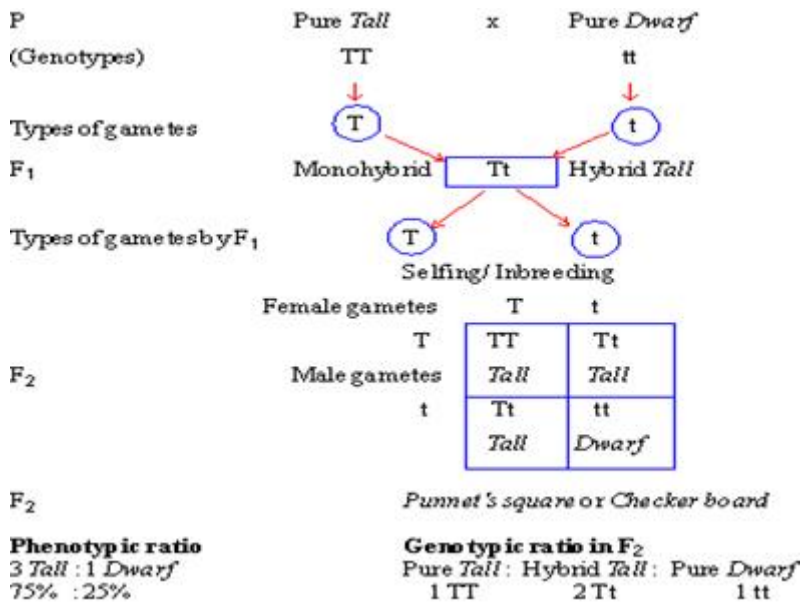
P Pure Tall x Pure Dwarf

(Genotypes) TT tt

Types of gametes T t

$F_1$ Monohybrid Tt Hybrid Tall

Types of gametes by $F_1$ T t

Selfing/ Inbreeding

Female gametes T t

| | | T | t |
|---|---|---|---|
| | T | TT Tall | Tt Tall |
| Male gametes | t | Tt Tall | tt Dwarf |

$F_2$

$F_2$ Punnet's square or Checker board

**Phenotypic ratio**
3 Tall : 1 Dwarf
75% : 25%

**Genotypic ratio in $F_2$**
Pure Tall : Hybrid Tall : Pure Dwarf
1 TT 2 Tt 1 tt